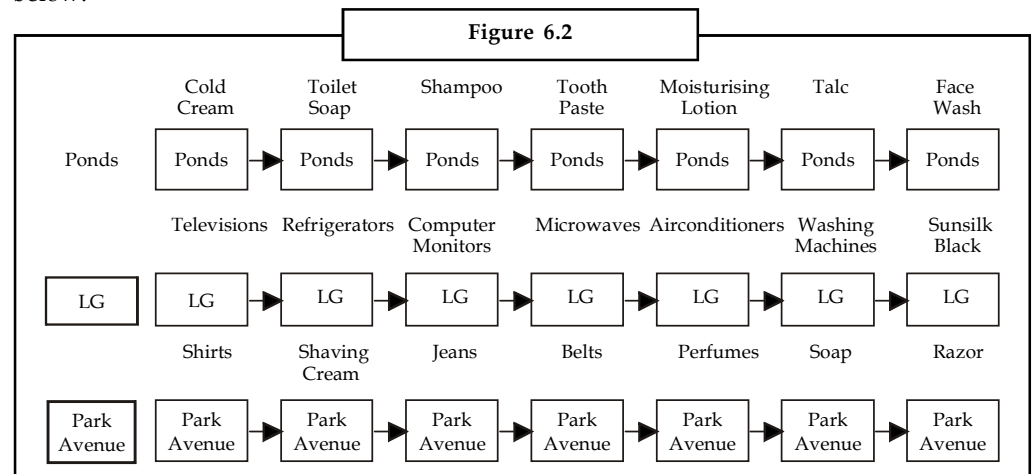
below:

Figure 6.2

Cold Cream | Toilet Soap | Shampoo | Tooth Paste | Moisturising Lotion | Talc | Face Wash

Ponds

Ponds → Ponds → Ponds → Ponds → Ponds → Ponds → Ponds

Televisions | Refrigerators | Computer Monitors | Microwaves | Airconditioners | Washing Machines | Sunsilk Black

LG

LG → LG → LG → LG → LG → LG → LG

Shirts | Shaving Cream | Jeans | Belts | Perfumes | Soap | Razor

Park Avenue

Park Avenue → Park Avenue → Park Avenue → Park Avenue → Park Avenue → Park Avenue → Park Avenue